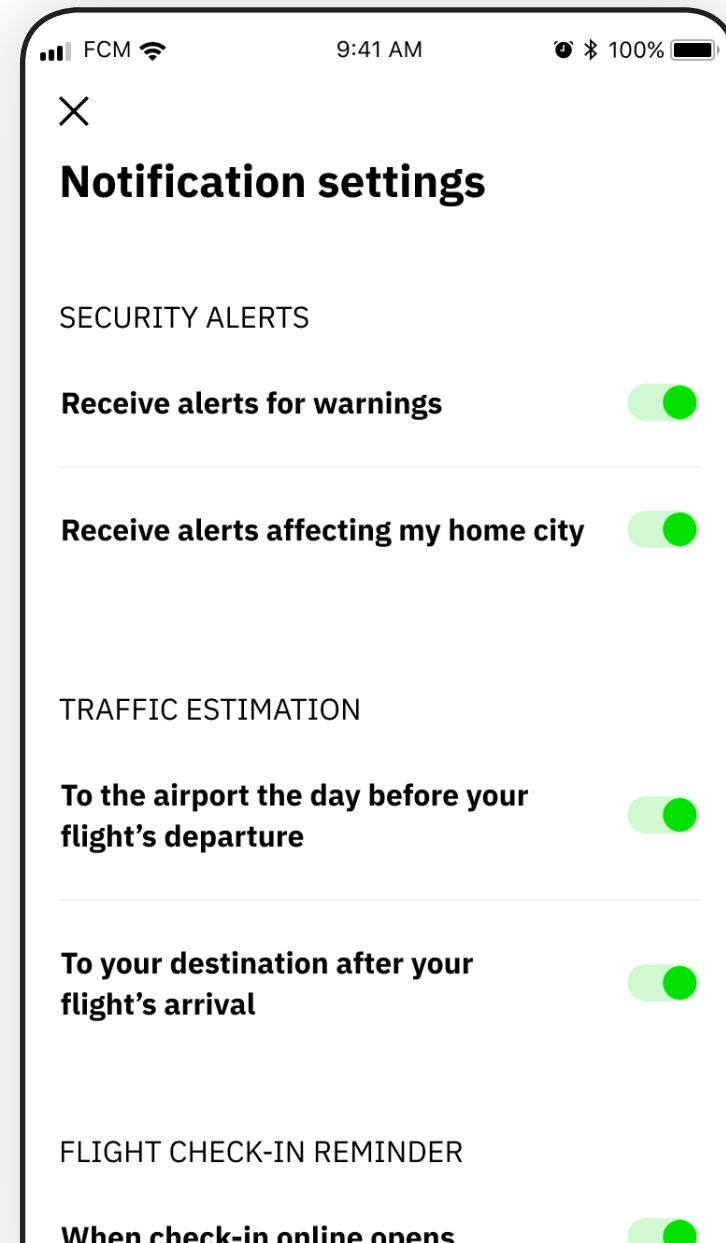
FCM 9:41 AM 100%

×

Notification settings

SECURITY ALERTS

Receive alerts for warnings

Receive alerts affecting my home city

TRAFFIC ESTIMATION

To the airport the day before your flight's departure

To your destination after your flight's arrival

FLIGHT CHECK-IN REMINDER

When check-in online opens